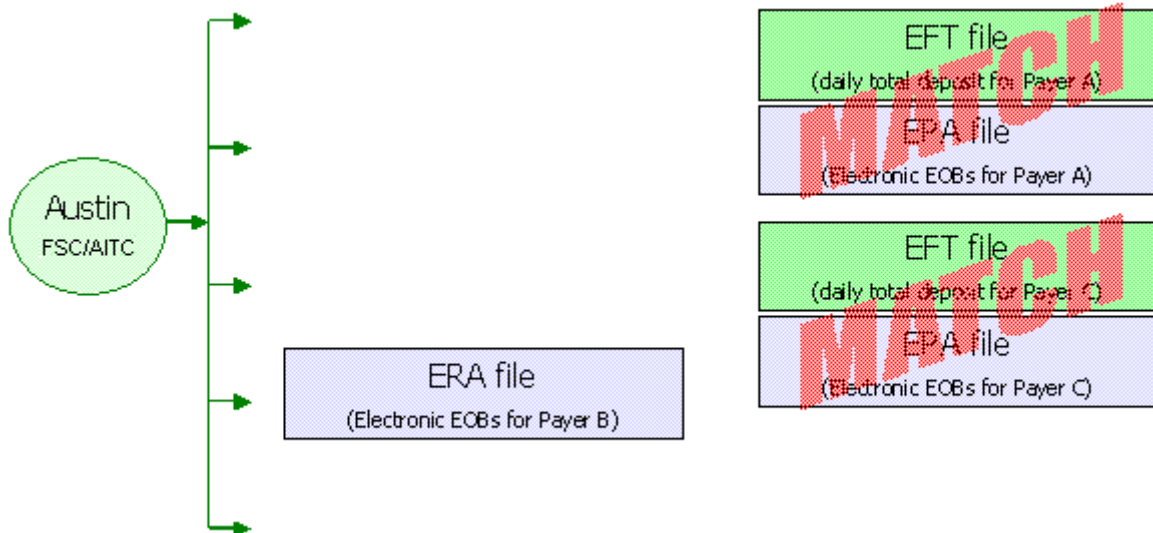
Austin
FSC/AITC

ERA file
(Electronic EOBs for Payer B)

EFT file
(daily total deposit for Payer A)

ERA file
(Electronic EOBs for Payer A)

MATCH

EFT file
(daily total deposit for Payer C)

ERA file
(Electronic EOBs for Payer C)

MATCH